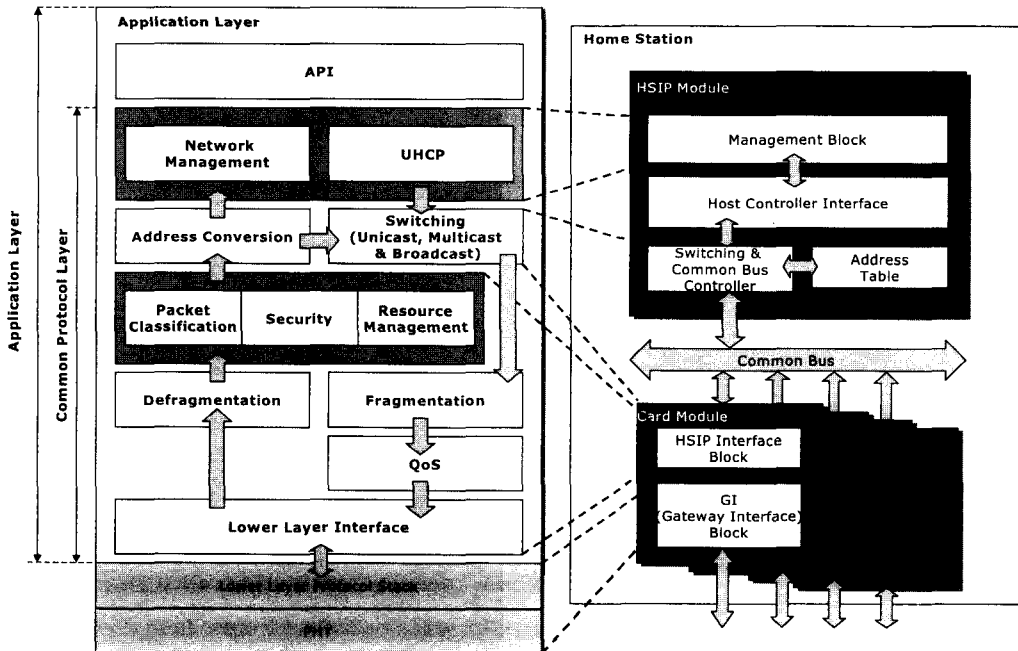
Application Layer

Common Protocol Layer

Application Layer

API

Network Management

UHCP

Address Conversion

Switching (Unicast, Multicast & Broadcast)

Packet Classification

Security

Resource Management

Defragmentation

Fragmentation

QoS

Lower Layer Interface

Lower Layer Protocol Stack

PHY

Home Station

HSIP Module

Management Block

Host Controller Interface

Switching & Common Bus Controller

Address Table

Common Bus

Card Module

HSIP Interface Block

GI (Gateway Interface) Block